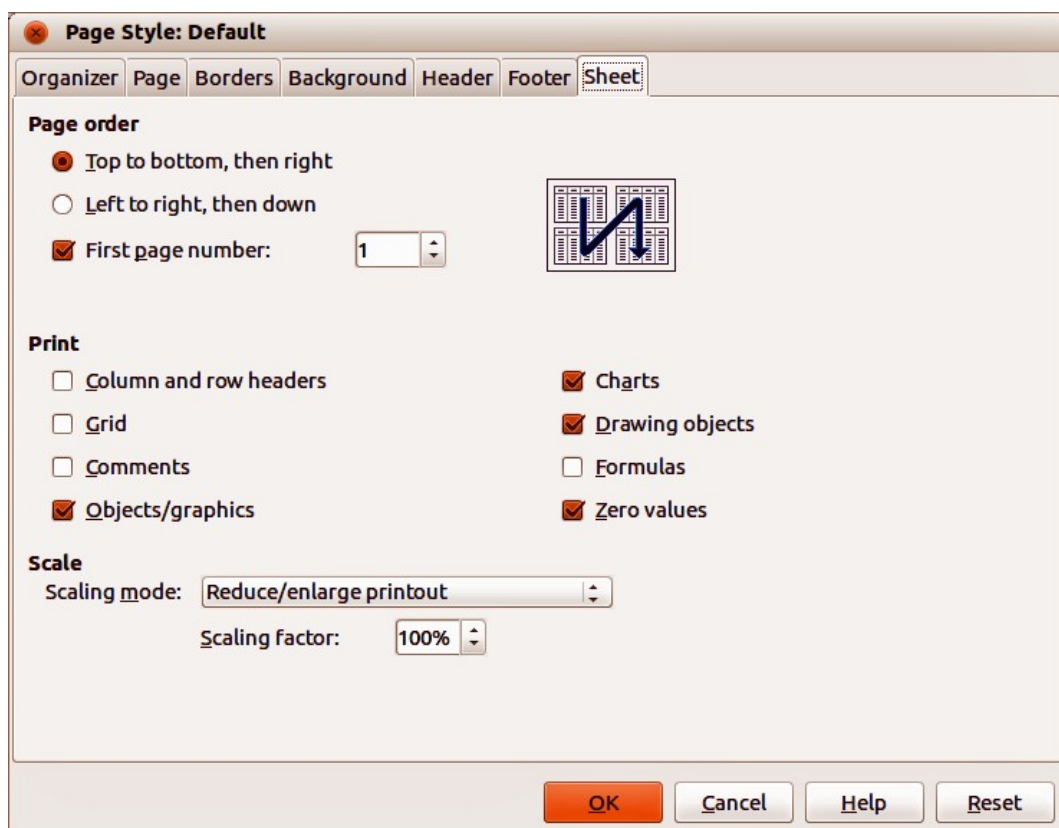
Page Style: Default

Organizer | Page | Borders | Background | Header | Footer | Sheet

Page order

Top to bottom, then right

Left to right, then down

First page number: 1

Print

Column and row headers

Grid

Comments

Objects/graphics

Charts

Drawing objects

Formulas

Zero values

Scale

Scaling mode: Reduce/enlarge printout

Scaling factor: 100%

OK

Cancel

Help

Reset